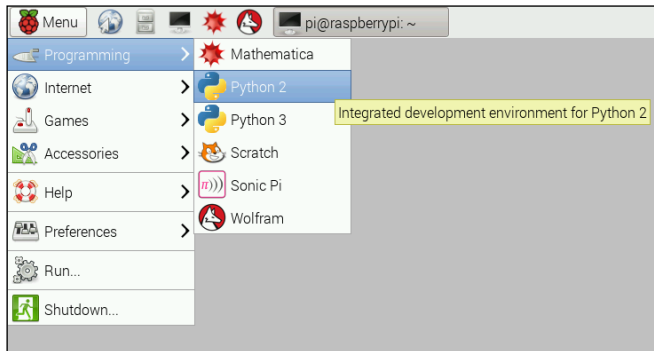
Menu

pi@raspberrypi: ~

Programming
Internet
Games
Accessories
Help
Preferences
Run...
Shutdown...

Mathematica
Python 2
Python 3
Scratch
Sonic Pi
Wolfram

Integrated development environment for Python 2